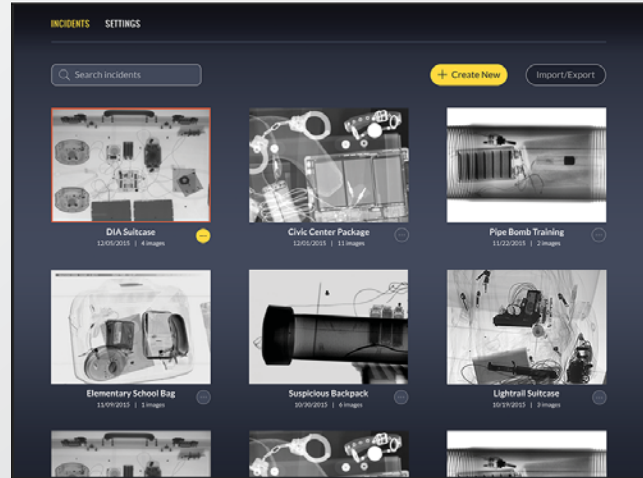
INCIDENTS SETTINGS

Search incidents

+ Create New

Import/Export

DIA Suitcase
12/05/2015 | 4 images

Civic Center Package
12/01/2015 | 11 images

Pipe Bomb Training
11/22/2015 | 2 images

Elementary School Bag
11/09/2015 | 1 images

Suspicious Backpack
10/30/2015 | 6 images

Lightrail Suitcase
10/19/2015 | 3 images